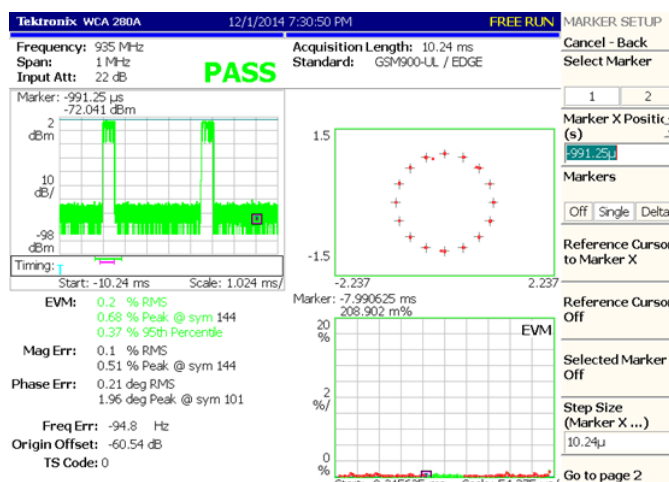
Tektronix WCA 280A 12/1/2014 7:30:50 PM FREE RUN

MARKER SETUP
Cancel - Back
Select Marker
1 2
Marker X Positic
(s)
-991.25µ
Markers
Off Single Delta
Reference Cursor to Marker X
Reference Cursor Off
Selected Marker Off
Step Size (Marker X ...)
10.24µ
Go to page 2

Frequency: 935 MHz
Span: 1 MHz
Input Att: 22 dB
PASS

Acquisition Length: 10.24 ms
Standard: GSM900-UL / EDGE

Marker: -991.25 µs
-72.041 dBm
2 dBm
10 dB/
-98 dBm
Timing:
Start: -10.24 ms Scale: 1.024 ms/

1.5
-1.5
-2.237 2.237

EVM: 0.2 % RMS
0.68 % Peak @ sym 144
0.37 % 95th Percentile
Mag Err: 0.1 % RMS
0.51 % Peak @ sym 144
Phase Err: 0.21 deg RMS
1.96 deg Peak @ sym 101
Freq Err: -94.8 Hz
Origin Offset: -60.54 dB
TS Code: 0

Marker: -7.990625 ms
208.902 m%
20 %
EVM
2 %/
0 %
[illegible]